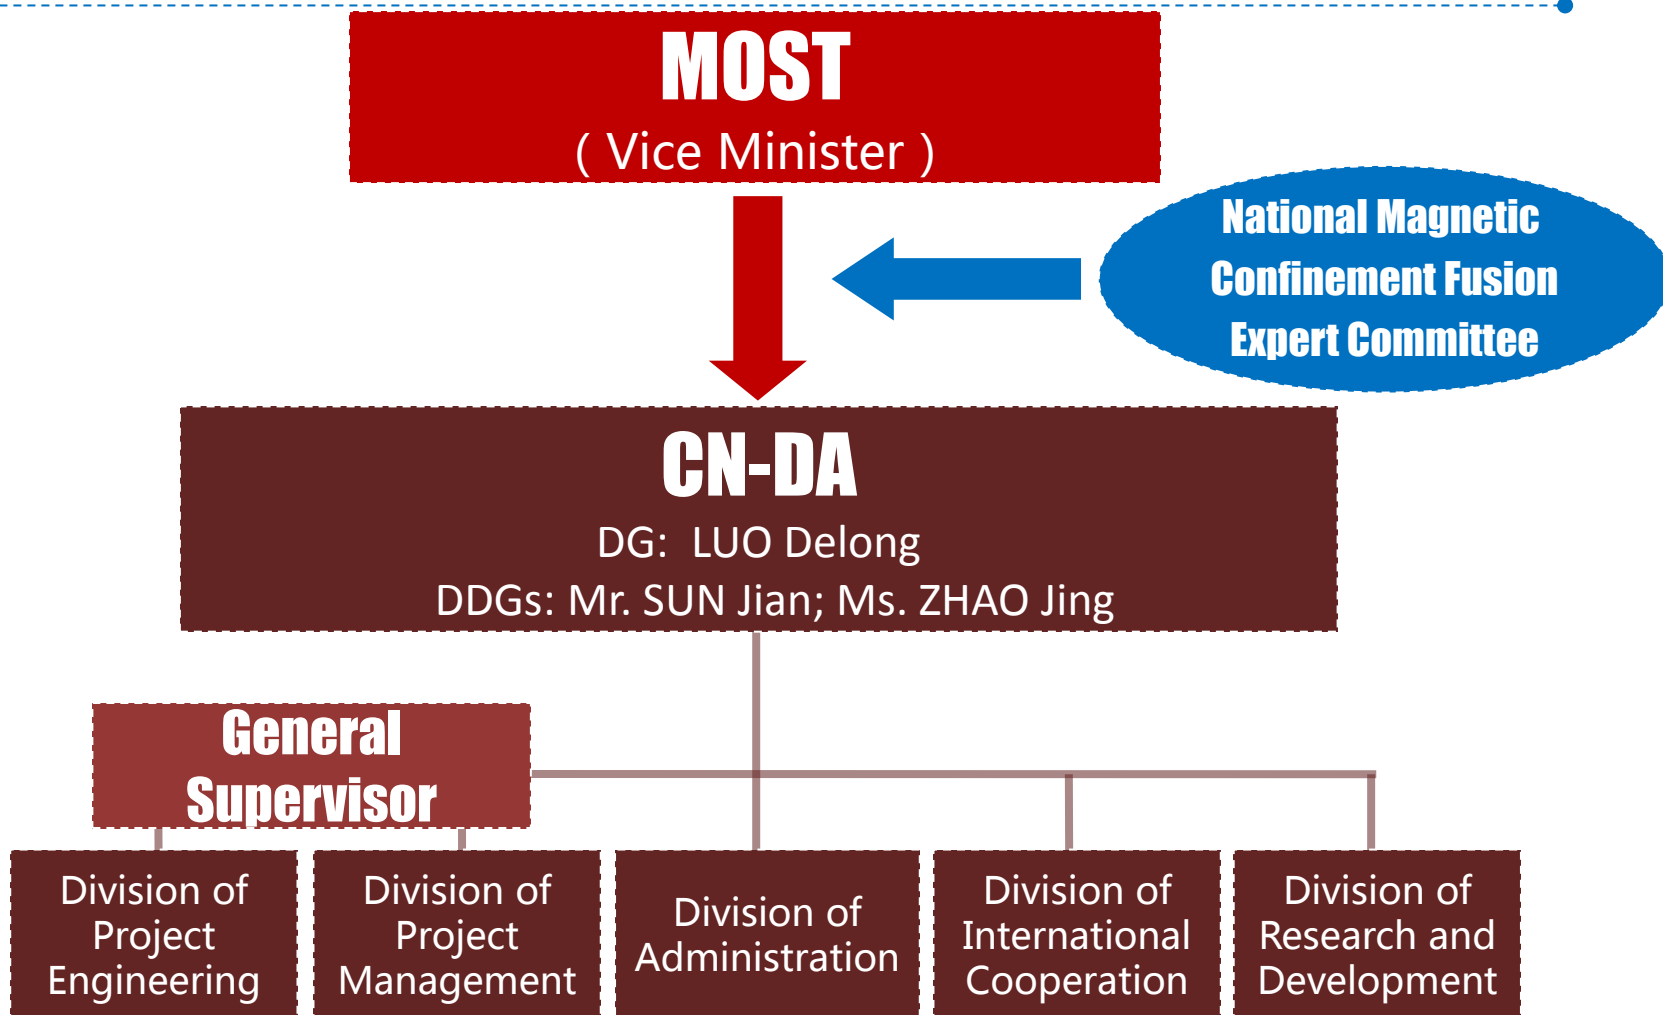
MOST
( Vice Minister )

National Magnetic Confinement Fusion Expert Committee

CN-DA
DG: LUO Delong
DDGs: Mr. SUN Jian; Ms. ZHAO Jing

General Supervisor

Division of Project Engineering

Division of Project Management

Division of Administration

Division of International Cooperation

Division of Research and Development